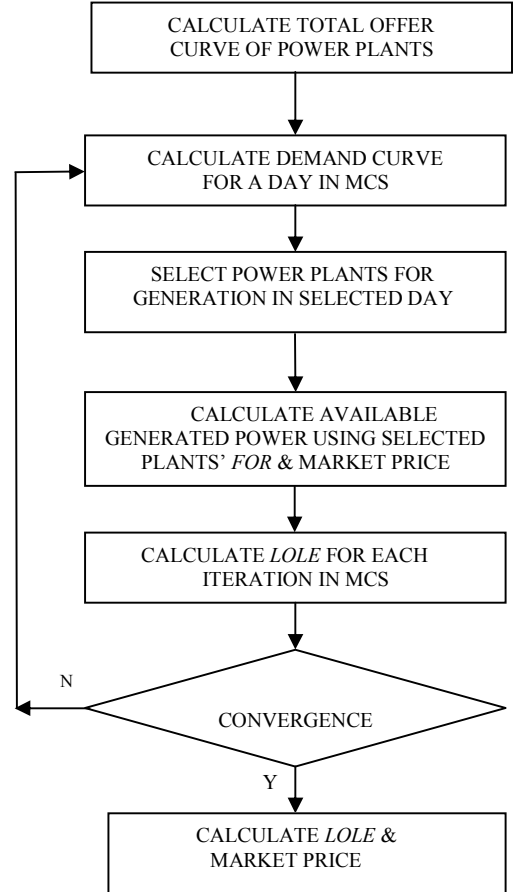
CALCULATE TOTAL OFFER CURVE OF POWER PLANTS

CALCULATE DEMAND CURVE FOR A DAY IN MCS

SELECT POWER PLANTS FOR GENERATION IN SELECTED DAY

CALCULATE AVAILABLE GENERATED POWER USING SELECTED PLANTS' *FOR* & MARKET PRICE

CALCULATE *LOLE* FOR EACH ITERATION IN MCS

N

CONVERGENCE

Y

CALCULATE *LOLE* & MARKET PRICE